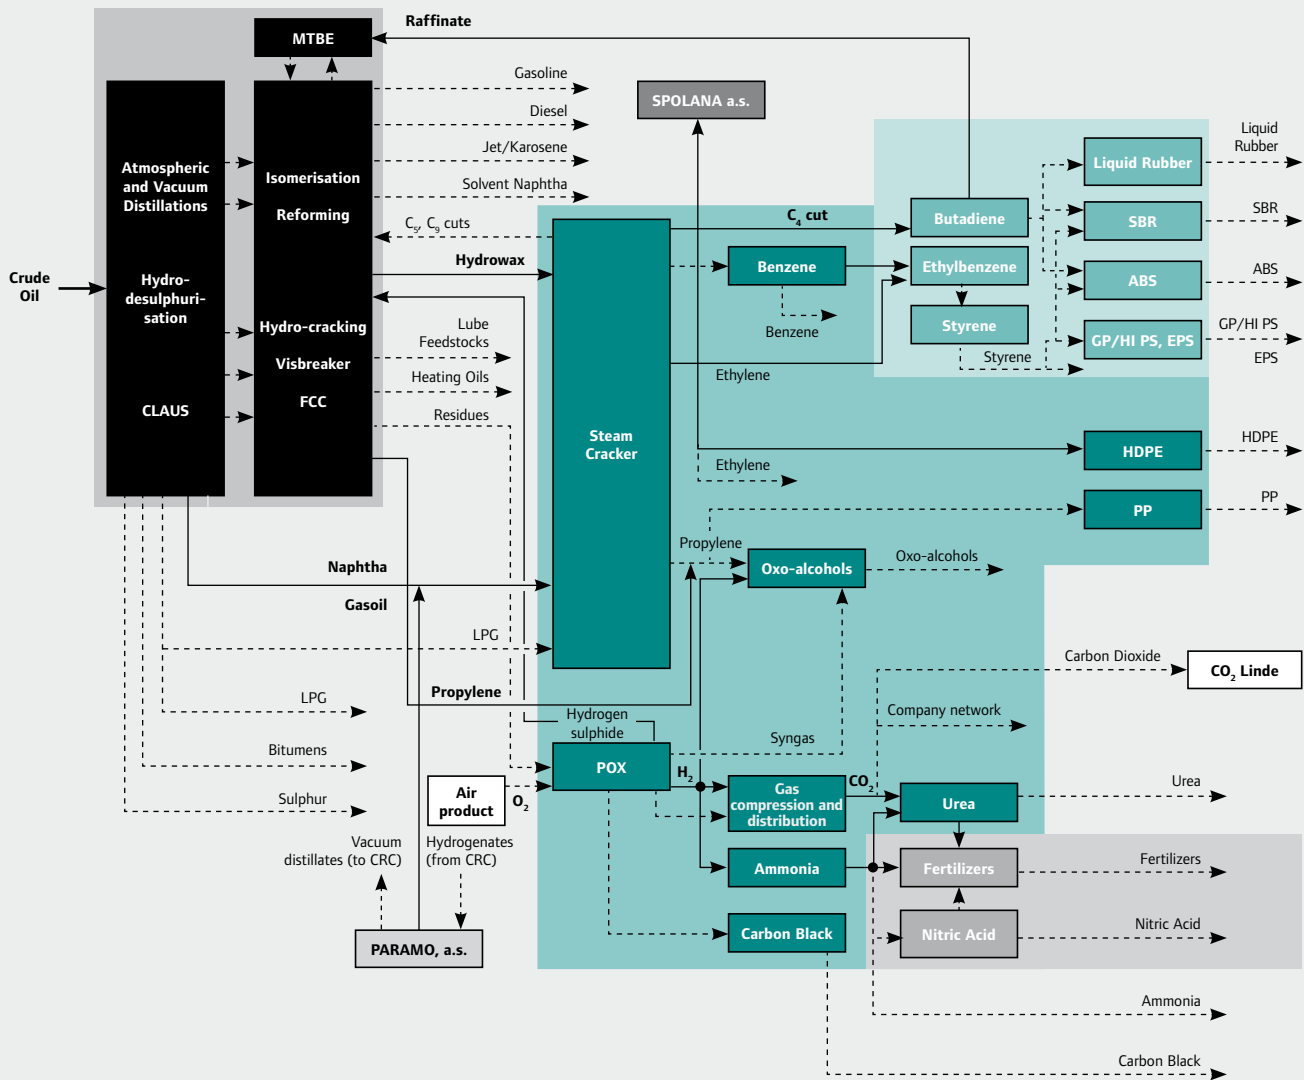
MTBE
Raffinate
Gasoline
Diesel
Jet/Karosene
Solvent Naphtha
$C_5$, $C_9$ cuts
Hydrowax
Atmospheric and Vacuum Distillations
Isomerisation
Reforming
Crude Oil
Hydro-desulphuri-sation
Hydro-cracking
Visbreaker
FCC
CLAUS
Lube Feedstocks
Heating Oils
Residues
SPOLANA a.s.
Liquid Rubber
Liquid Rubber
$C_4$ cut
Butadiene
SBR
SBR
Benzene
Ethylbenzene
ABS
ABS
Benzene
Styrene
GP/HI PS, EPS
GP/HI PS
EPS
Styrene
Ethylene
Steam Cracker
HDPE
HDPE
Ethylene
PP
PP
Propylene
Oxo-alcohols
Oxo-alcohols
Naphtha
Gasoil
LPG
Carbon Dioxide
$CO_2$ Linde
LPG
Propylene
Company network
Hydrogen sulphide
Syngas
Bitumens
POX
$H_2$
$CO_2$
Urea
Air product
$O_2$
Gas compression and distribution
Urea
Sulphur
Vacuum distillates (to CRC)
Hydrogenates (from CRC)
Ammonia
Fertilizers
Fertilizers
Carbon Black
Nitric Acid
Nitric Acid
PARAMO, a.s.
Ammonia
Carbon Black